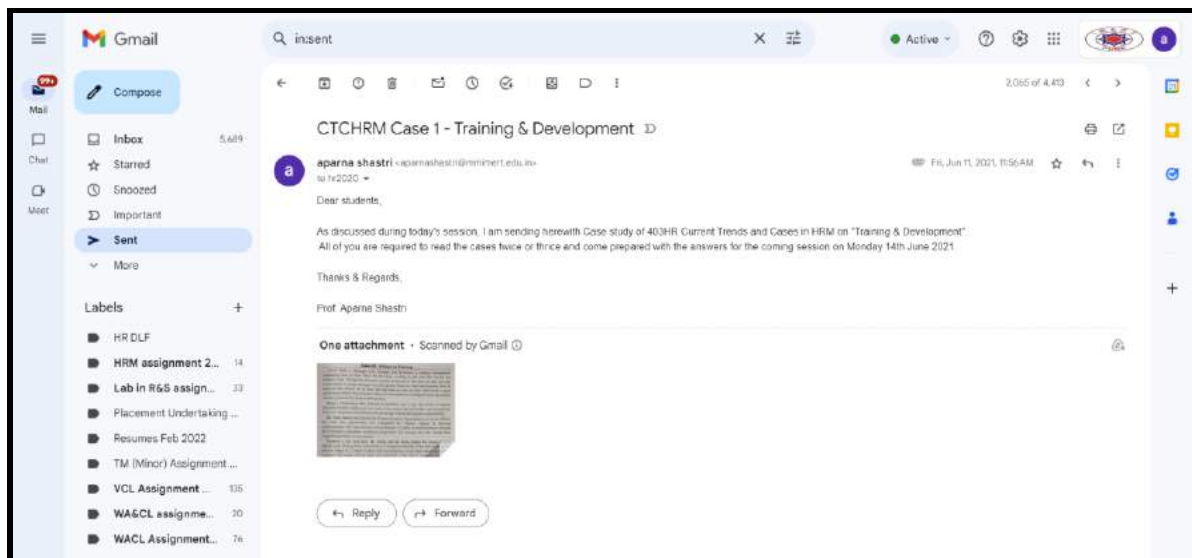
Gmail

in:sent

Active

99+
Mail

Chat

Meet

Compose

Inbox 5,689
Starred
Snoozed
Important
Sent
More

Labels +

HR DLF
HRM assignment 2... 14
Lab in R&S assign... 33
Placement Undertaking ...
Resumes Feb 2022
TM (Minor) Assignment ...
VCL Assignment... 135
WA&CL assignme... 20
WACL Assignment... 76

2,065 of 4,413

CTCHRM Case 1 - Training & Development

a

aparna shastri <aparnashastri@mmimert.edu.in>
to hr2020

Fri, Jun 11, 2021, 11:56 AM

Dear students,

As discussed during today's session, I am sending herewith Case study of 403HR Current Trends and Cases in HRM on "Training & Development".
All of you are required to read the cases twice or thrice and come prepared with the answers for the coming session on Monday 14th June 2021

Thanks & Regards,

Prof. Aparna Shastri

One attachment • Scanned by Gmail

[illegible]

Reply

Forward